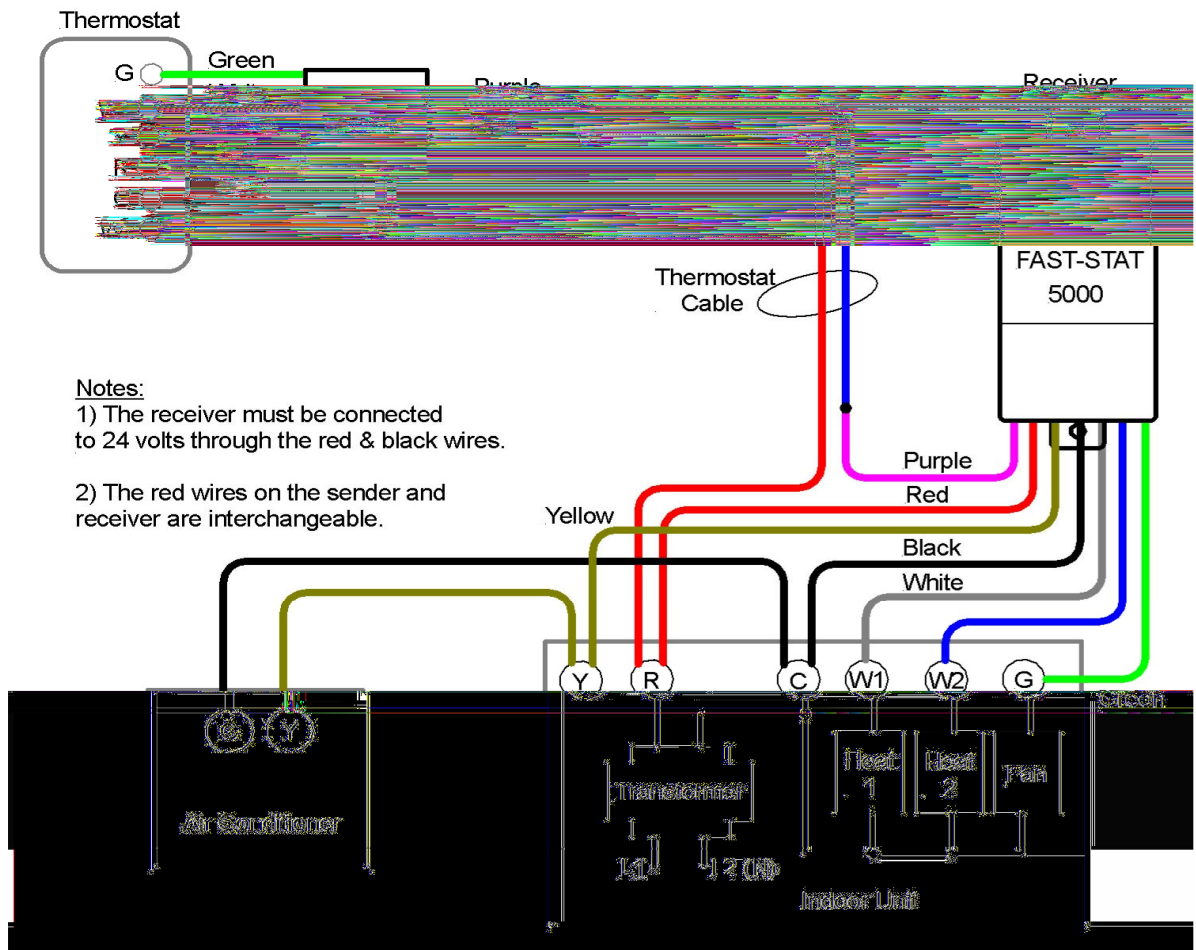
Thermostat

G

Green

Purple

Receiver

Thermostat Cable

FAST-STAT 5000

Notes:
1) The receiver must be connected to 24 volts through the red & black wires.

2) The red wires on the sender and receiver are interchangeable.

Purple

Red

Yellow

Black

White

Y

R

C

W1

W2

G

Green

C

Y

Air Conditioner

Transformer

L1

L2 (N)

Heat 1

Heat 2

Fan

Indoor Unit